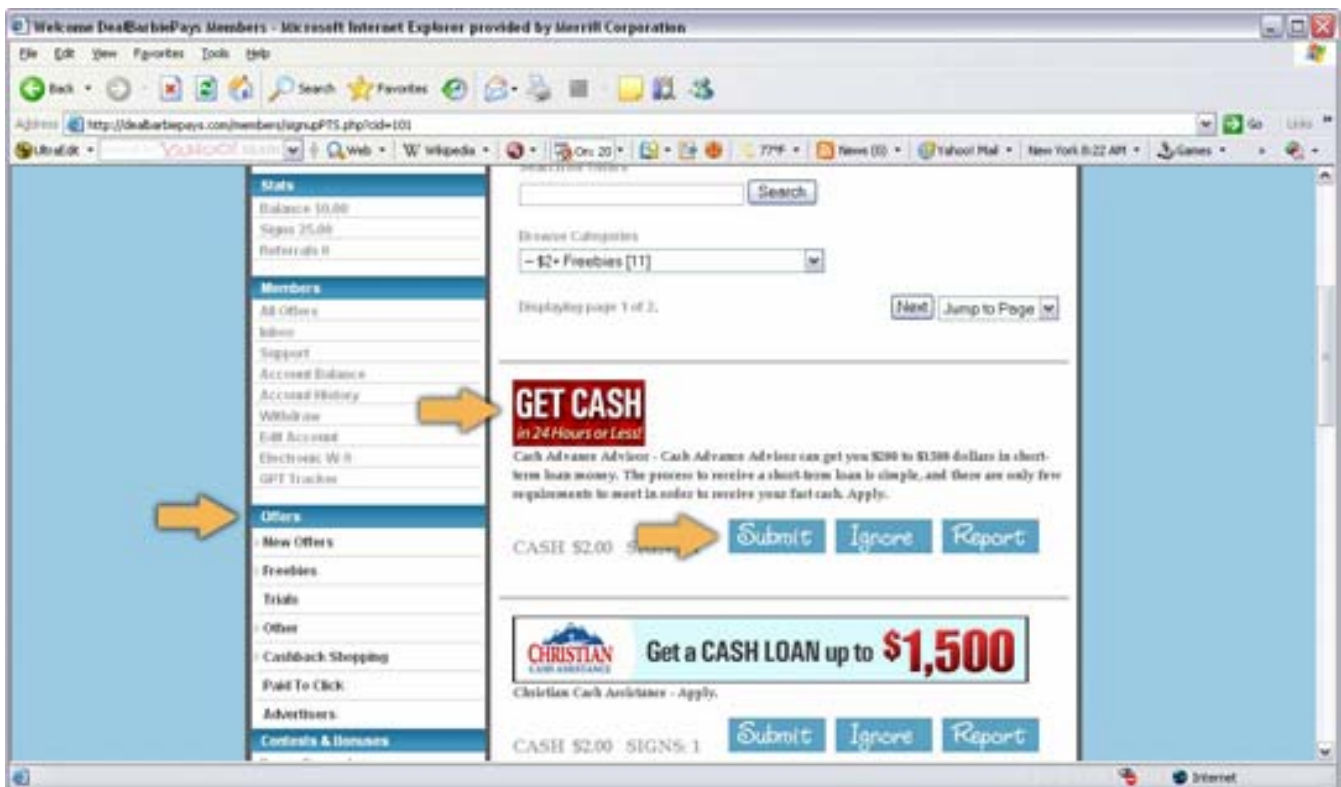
Welcome DealBarbiePays Members - Microsoft Internet Explorer provided by Merrill Corporation

File Edit View Favorites Tools Help

Back Search Favorites

Address http://dealbarbiepays.com/members/signupPTS.php?cid=101 Go Links

UltraEdit Web Wikipedia On: 20 77°F News (0) Yahoo! Mail New York 8:22 AM Games

Stats
Balance 10.00
Signs 25.00
Referrals 0

Members
All Offers
Inbox
Support
Account Balance
Account History
Withdraw
Edit Account
Electronic W-9
GPT Tracker

Offers
New Offers
Freebies
Trials
Other
Cashback Shopping
Paid To Click
Advertisers
Contests & Bonuses

Search

Browse Categories
-- $2+ Freebies [11]

Displaying page 1 of 2.

Next Jump to Page

GET CASH
in 24 Hours or Less!

Cash Advance Advisor - Cash Advance Advisor can get you $200 to $1500 dollars in short-term loan money. The process to receive a short-term loan is simple, and there are only few requirements to meet in order to receive your fast cash. Apply.

CASH $2.00 SIGNS: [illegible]

Submit Ignore Report

CHRISTIAN CASH ASSISTANCE Get a CASH LOAN up to $1,500

Christian Cash Assistance - Apply.

CASH $2.00 SIGNS: 1

Submit Ignore Report

Internet